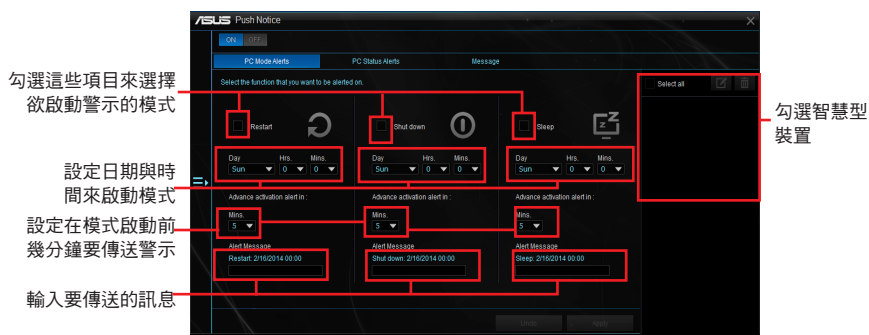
ASUS Push Notice

ON OFF

PC Mode Alerts
PC Status Alerts
Message

Select the function that you want to be alerted on.

勾選這些項目來選擇欲啟動警示的模式

Restart
Shut down
Sleep

Select all

勾選智慧型裝置

設定日期與時間來啟動模式

Day Hrs. Mins.
Sun 0 0
Day Hrs. Mins.
Sun 0 0
Day Hrs. Mins.
Sun 0 0

Advance activation alert in :
Mins.
5
Advance activation alert in :
Mins.
5
Advance activation alert in :
Mins.
5

設定在模式啟動前幾分鐘要傳送警示

Alert Message
Restart: 2/16/2014 00:00
Alert Message
Shut down: 2/16/2014 00:00
Alert Message
Sleep: 2/16/2014 00:00

輸入要傳送的訊息

Undo
Apply